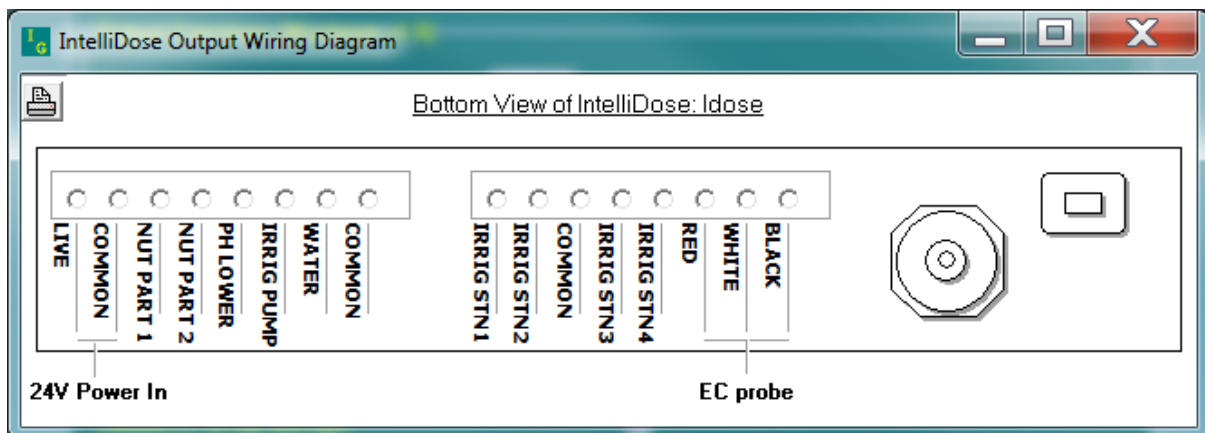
IntelliDose Output Wiring Diagram

Bottom View of IntelliDose: Idose

LIVE
COMMON
NUT PART 1
NUT PART 2
PH LOWER
IRRIG PUMP
WATER
COMMON

IRRIG STN1
IRRIG STN2
COMMON
IRRIG STN3
IRRIG STN4
RED
WHITE
BLACK

24V Power In

EC probe